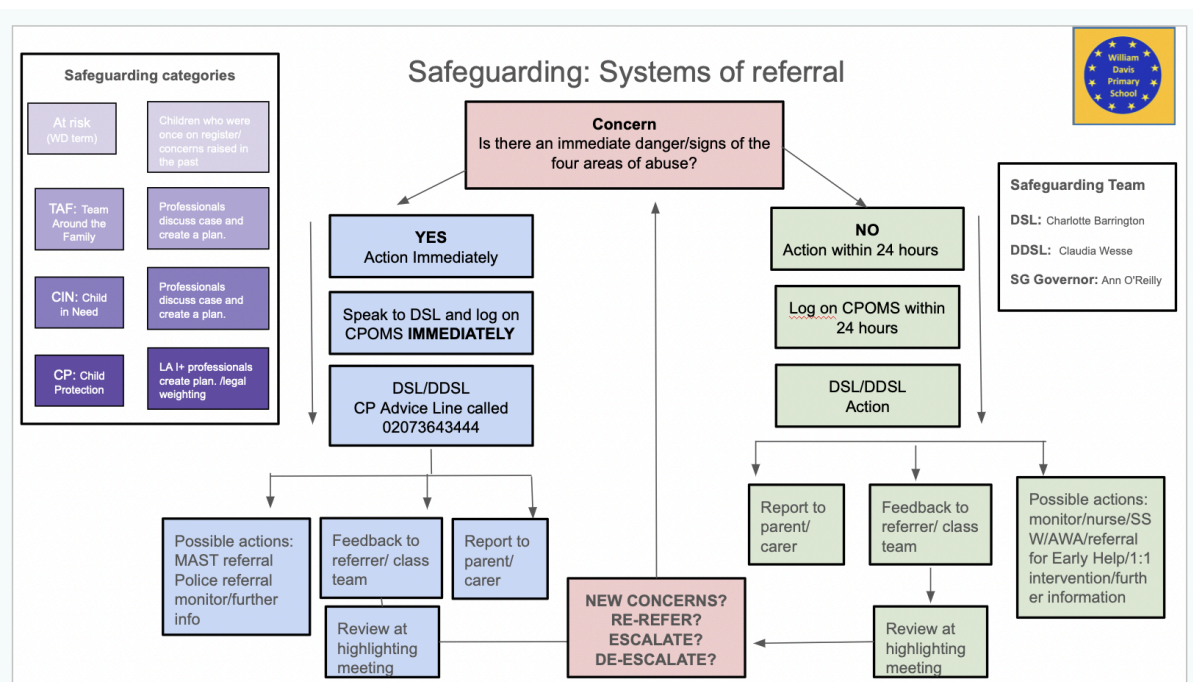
Safeguarding categories

At risk (WD term)

Children who were once on register/ concerns raised in the past

TAF: Team Around the Family

Professionals discuss case and create a plan.

CIN: Child in Need

Professionals discuss case and create a plan.

CP: Child Protection

LA I+ professionals create plan. /legal weighting

Safeguarding: Systems of referral

William Davis Primary School

Concern
Is there an immediate danger/signs of the four areas of abuse?

Safeguarding Team

DSL: Charlotte Barrington

DDSL: Claudia Wesse

SG Governor: Ann O'Reilly

YES
Action Immediately

Speak to DSL and log on CPOMS IMMEDIATELY

DSL/DDSL
CP Advice Line called
02073643444

NO
Action within 24 hours

Log on CPOMS within 24 hours

DSL/DDSL
Action

Possible actions: MAST referral Police referral monitor/further info

Feedback to referrer/ class team

Report to parent/ carer

Review at highlighting meeting

NEW CONCERNS?
RE-REFER?
ESCALATE?
DE-ESCALATE?

Report to parent/ carer

Feedback to referrer/ class team

Possible actions: monitor/nurse/SSW/AWA/referral for Early Help/1:1 intervention/further information

Review at highlighting meeting